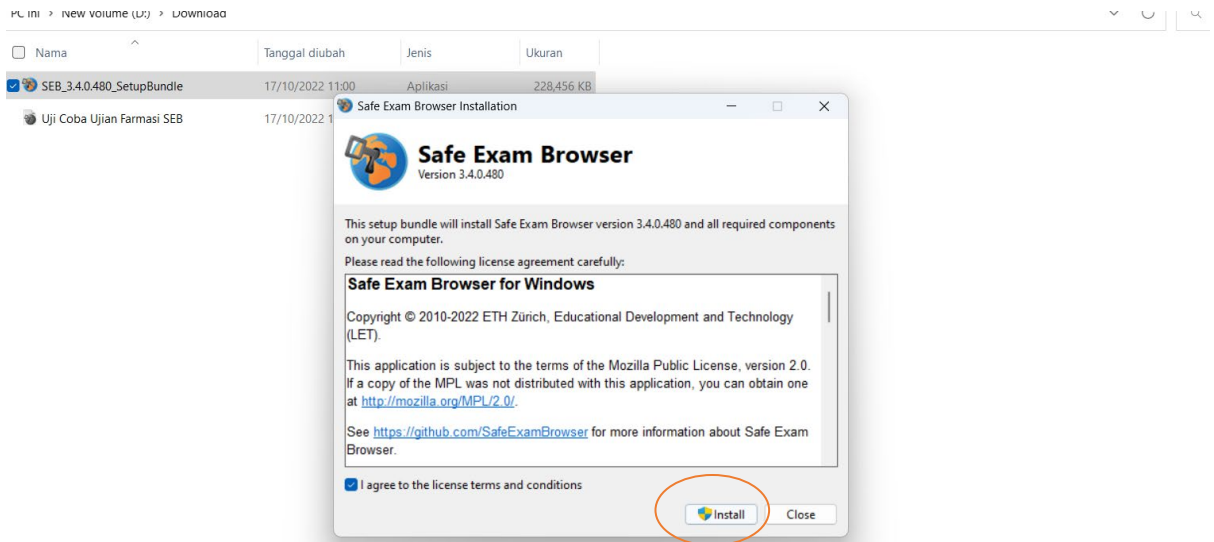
PC ini > New Volume (D:) > Download

| Nama | Tanggal diubah | Jenis | Ukuran |
|---|---|---|---|
| SEB_3.4.0.480_SetupBundle | 17/10/2022 11:00 | Aplikasi | 228,456 KB |
| Uji Coba Ujian Farmasi SEB | 17/10/2022 1 | | |

Safe Exam Browser Installation

Safe Exam Browser
Version 3.4.0.480

This setup bundle will install Safe Exam Browser version 3.4.0.480 and all required components on your computer.

Please read the following license agreement carefully:

Safe Exam Browser for Windows

Copyright © 2010-2022 ETH Zürich, Educational Development and Technology (LET).

This application is subject to the terms of the Mozilla Public License, version 2.0. If a copy of the MPL was not distributed with this application, you can obtain one at http://mozilla.org/MPL/2.0/.

See https://github.com/SafeExamBrowser for more information about Safe Exam Browser.

I agree to the license terms and conditions

Install Close